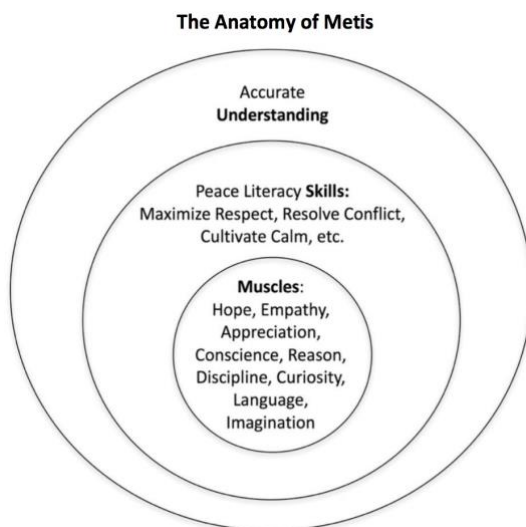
The Anatomy of Metis

Accurate
Understanding

Peace Literacy Skills:
Maximize Respect, Resolve Conflict, Cultivate Calm, etc.

Muscles:
Hope, Empathy, Appreciation, Conscience, Reason, Discipline, Curiosity, Language, Imagination